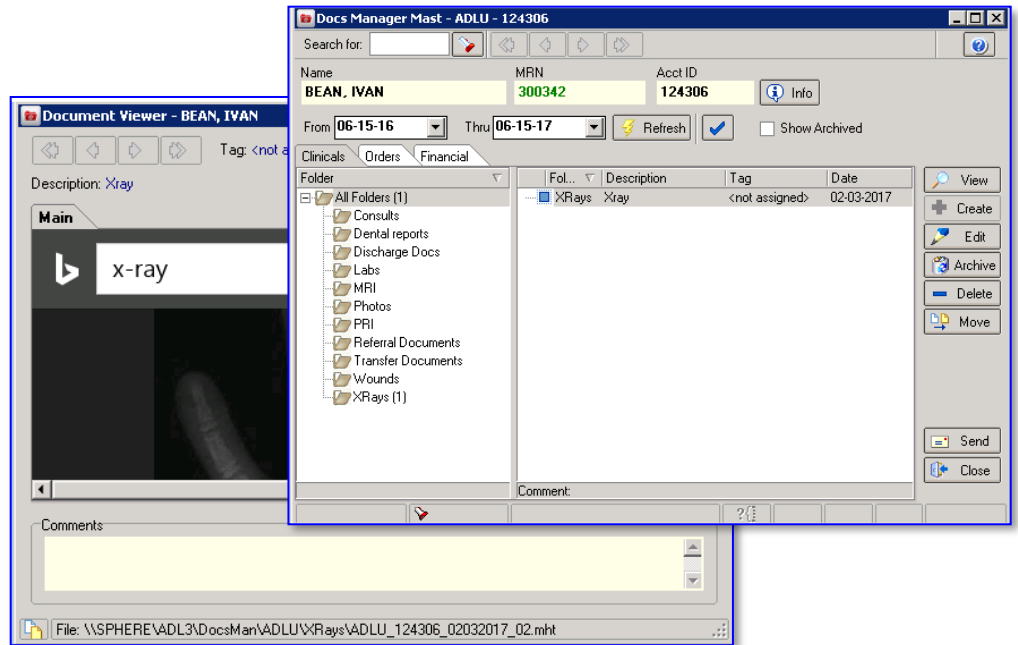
Document Viewer - BEAN, IVAN

Tag: <not a

Description: Xray

Main

x-ray

Comments

File: \\SPHERE\ADL3\DocsMan\ADLU\XRays\ADLU_124306_02032017_02.mht

Docs Manager Mast - ADLU - 124306

Search for:

Name
BEAN, IVAN

MRN
300342

Acct ID
124306

Info

From 06-15-16

Thru 06-15-17

Refresh

Show Archived

Clinicals | Orders | Financial

Folder

All Folders (1)
Consults
Dental reports
Discharge Docs
Labs
MRI
Photos
PRI
Referral Documents
Transfer Documents
Wounds
XRays (1)

| Fol... | Description | Tag | Date |
|---|---|---|---|
| XRays | Xray | <not assigned> | 02-03-2017 |

Comment:

View
Create
Edit
Archive
Delete
Move

Send
Close